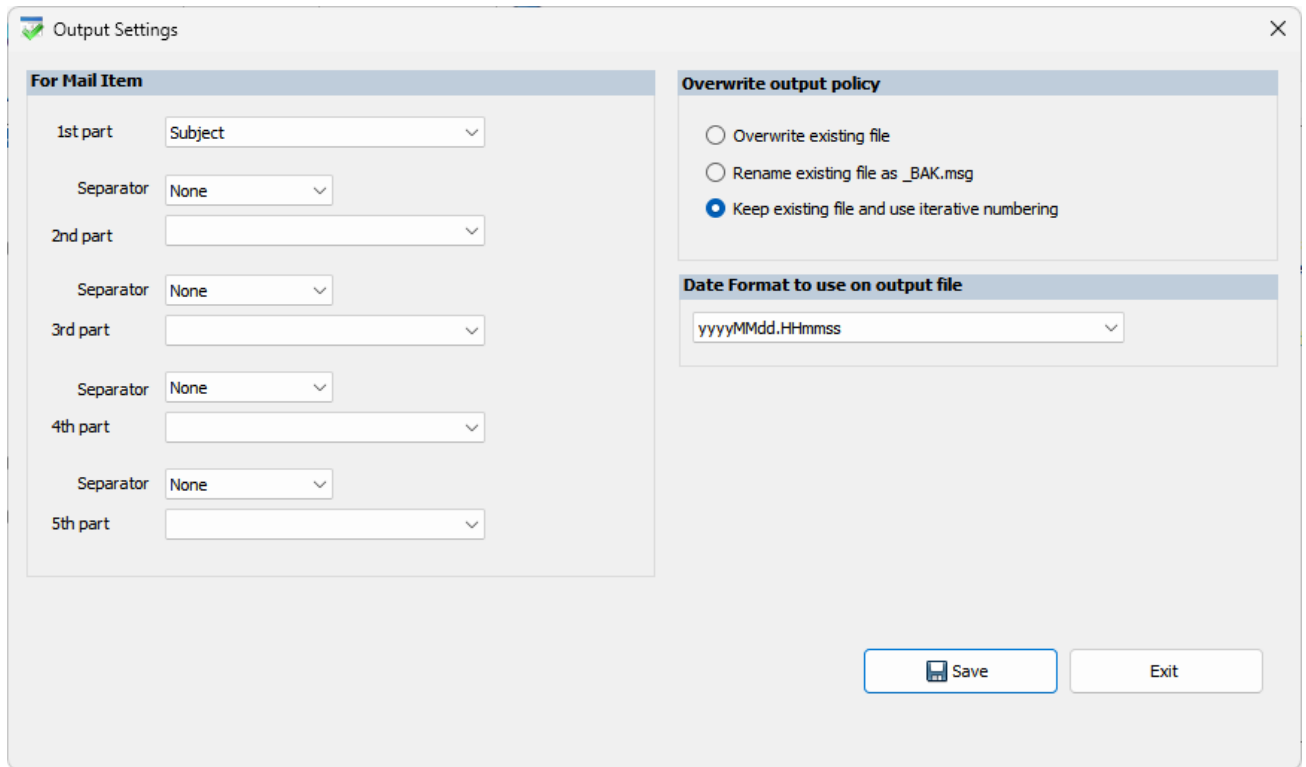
Output Settings

For Mail Item

1st part Subject

Separator None

2nd part

Separator None

3rd part

Separator None

4th part

Separator None

5th part

Overwrite output policy

Overwrite existing file

Rename existing file as _BAK.msg

Keep existing file and use iterative numbering

Date Format to use on output file

yyyyMMdd.HHmmss

Save

Exit